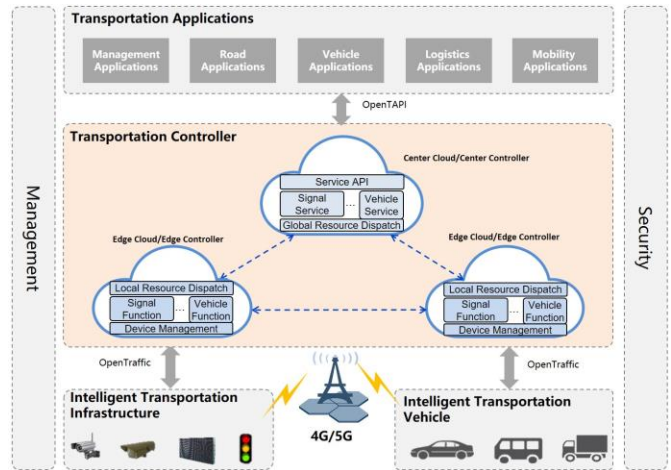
Management

Transportation Applications

Management Applications

Road Applications

Vehicle Applications

Logistics Applications

Mobility Applications

OpenTAPI

Transportation Controller

Center Cloud/Center Controller

Service API

Signal Service

...

Vehicle Service

Global Resource Dispatch

Edge Cloud/Edge Controller

Local Resource Dispatch

Signal Function

...

Vehicle Function

Device Management

Edge Cloud/Edge Controller

Local Resource Dispatch

Signal Function

...

Vehicle Function

Device Management

OpenTraffic

OpenTraffic

Intelligent Transportation Infrastructure

4G/5G

Intelligent Transportation Vehicle

Security